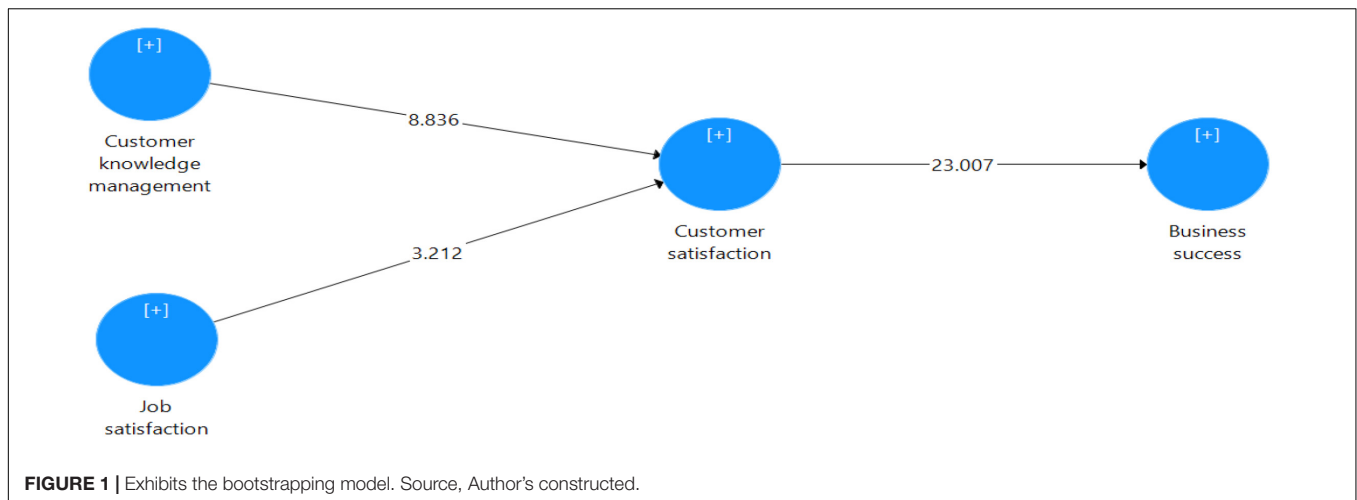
[+]

Customer knowledge management

8.836

[+]

Customer satisfaction

23.007

[+]

Business success

3.212

[+]

Job satisfaction

FIGURE 1 | Exhibits the bootstrapping model. Source, Author's constructed.